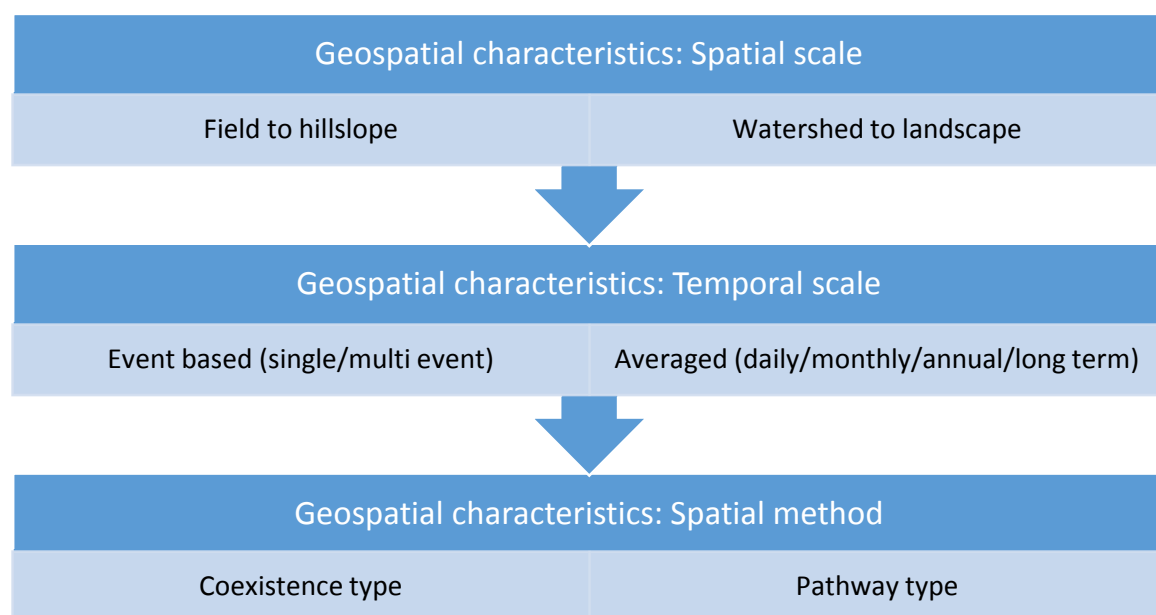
Geospatial characteristics: Spatial scale

Field to hillslope

Watershed to landscape

Geospatial characteristics: Temporal scale

Event based (single/multi event)

Averaged (daily/monthly/annual/long term)

Geospatial characteristics: Spatial method

Coexistence type

Pathway type